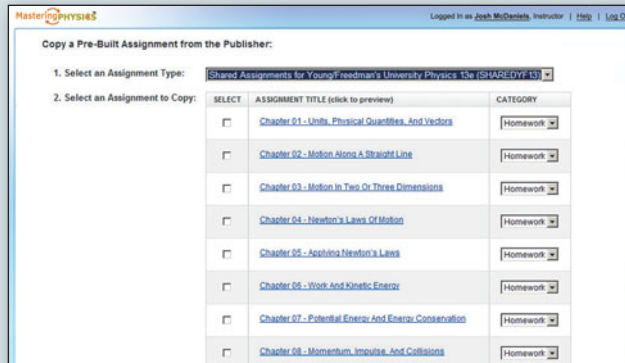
MasteringPHYSICS

Logged in as Josh McDaniels, Instructor | Help | Log O

Copy a Pre-Built Assignment from the Publisher:

1. Select an Assignment Type: Shared Assignments for Young/Freedman's University Physics 13e (SHAREDYF13)

2. Select an Assignment to Copy:

| SELECT | ASSIGNMENT TITLE (click to preview) | CATEGORY |
|---|---|---|
| ☐ | Chapter 01 - Units, Physical Quantities, And Vectors | Homework |
| ☐ | Chapter 02 - Motion Along A Straight Line | Homework |
| ☐ | Chapter 03 - Motion In Two Or Three Dimensions | Homework |
| ☐ | Chapter 04 - Newton's Laws Of Motion | Homework |
| ☐ | Chapter 05 - Applying Newton's Laws | Homework |
| ☐ | Chapter 06 - Work And Kinetic Energy | Homework |
| ☐ | Chapter 07 - Potential Energy And Energy Conservation | Homework |
| ☐ | Chapter 08 - Momentum, Impulse, And Collisions | Homework |